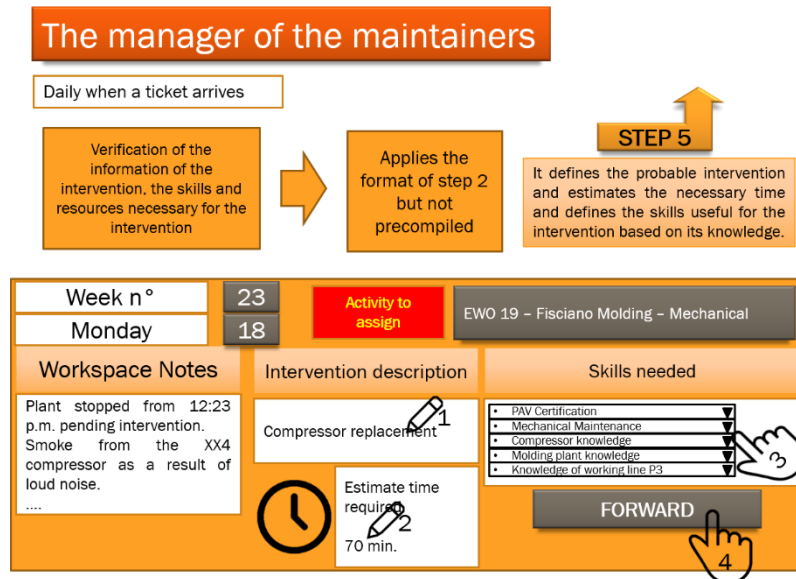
The manager of the maintainers

Daily when a ticket arrives

Verification of the information of the intervention, the skills and resources necessary for the intervention

Applies the format of step 2 but not precompiled

STEP 5

It defines the probable intervention and estimates the necessary time and defines the skills useful for the intervention based on its knowledge.

Week n° 23

Monday 18

Activity to assign

EWO 19 – Fisciano Molding – Mechanical

Workspace Notes

Plant stopped from 12:23 p.m. pending intervention. Smoke from the XX4 compressor as a result of loud noise.
....

Intervention description

Compressor replacement

1

Estimate time required

2

70 min.

Skills needed

- PAV Certification
- Mechanical Maintenance
- Compressor knowledge
- Molding plant knowledge
- Knowledge of working line P3

3

FORWARD

4